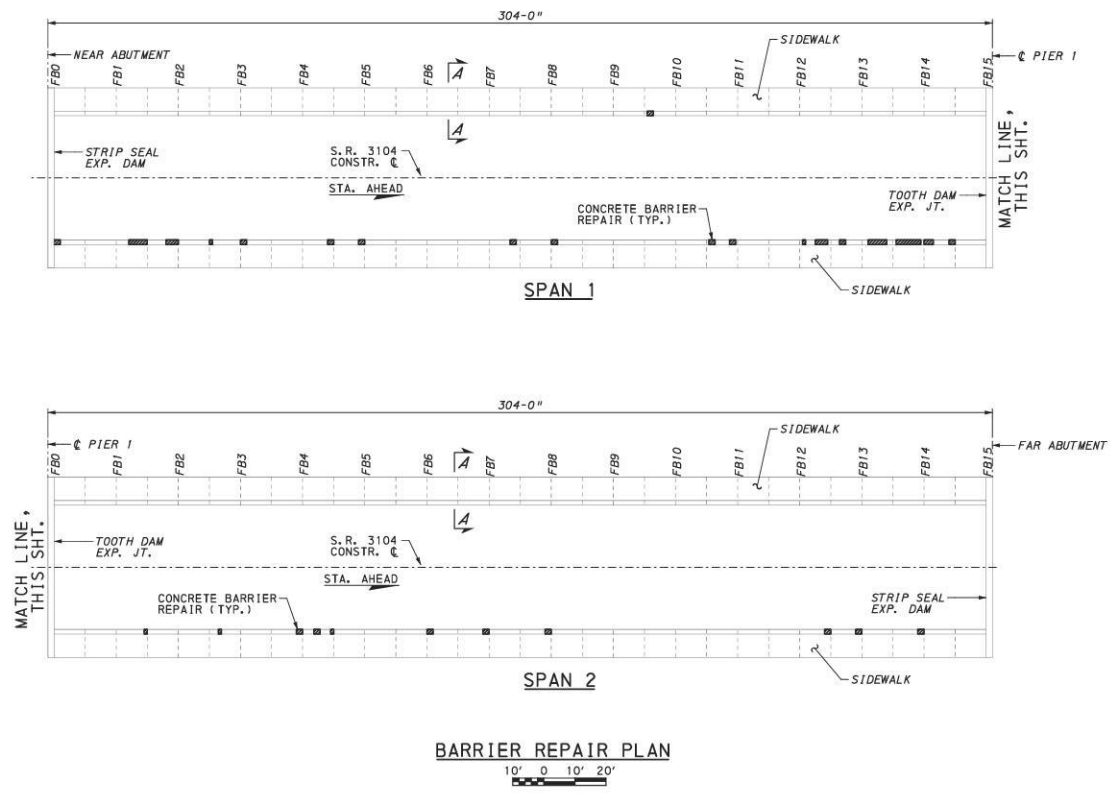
304-0"

NEAR ABUTMENT

SIDEWALK

℄ PIER 1

FB0 FB1 FB2 FB3 FB4 FB5 FB6 A FB7 FB8 FB9 FB10 FB11 FB12 FB13 FB14 FB15

A

STRIP SEAL EXP. DAM

S.R. 3104 CONSTR. ℄

MATCH LINE, THIS SHT.

STA. AHEAD

TOOTH DAM EXP. JT.

CONCRETE BARRIER REPAIR (TYP.)

SIDEWALK

SPAN 1

304-0"

℄ PIER 1

SIDEWALK

FAR ABUTMENT

FB0 FB1 FB2 FB3 FB4 FB5 FB6 A FB7 FB8 FB9 FB10 FB11 FB12 FB13 FB14 FB15

A

MATCH LINE, THIS SHT.

TOOTH DAM EXP. JT.

S.R. 3104 CONSTR. ℄

STA. AHEAD

CONCRETE BARRIER REPAIR (TYP.)

STRIP SEAL EXP. DAM

SIDEWALK

SPAN 2

BARRIER REPAIR PLAN

10' 0 10' 20'